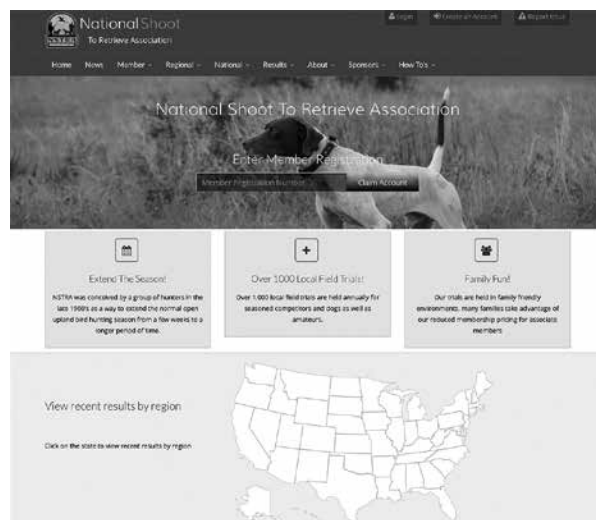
National Shoot
To Retrieve Association

Login | Create an Account | Report Error

Home | News | Member | Regional | National | Results | About | Sponsors | How To's

National Shoot To Retrieve Association

Enter Member Registration

Member Registration Number | Claim Account

Extend The Season!

NSTRA was conceived by a group of hunters in the late 1960's as a way to extend the normal open upland bird hunting season from a few weeks to a longer period of time.

Over 1000 Local Field Trials!

Over 1,000 local field trials are held annually for seasoned competitors and dogs as well as amateurs.

Family Fun!

Our trials are held in family friendly environments, many families take advantage of our reduced membership pricing for associate members.

View recent results by region

Click on the state to view recent results by region